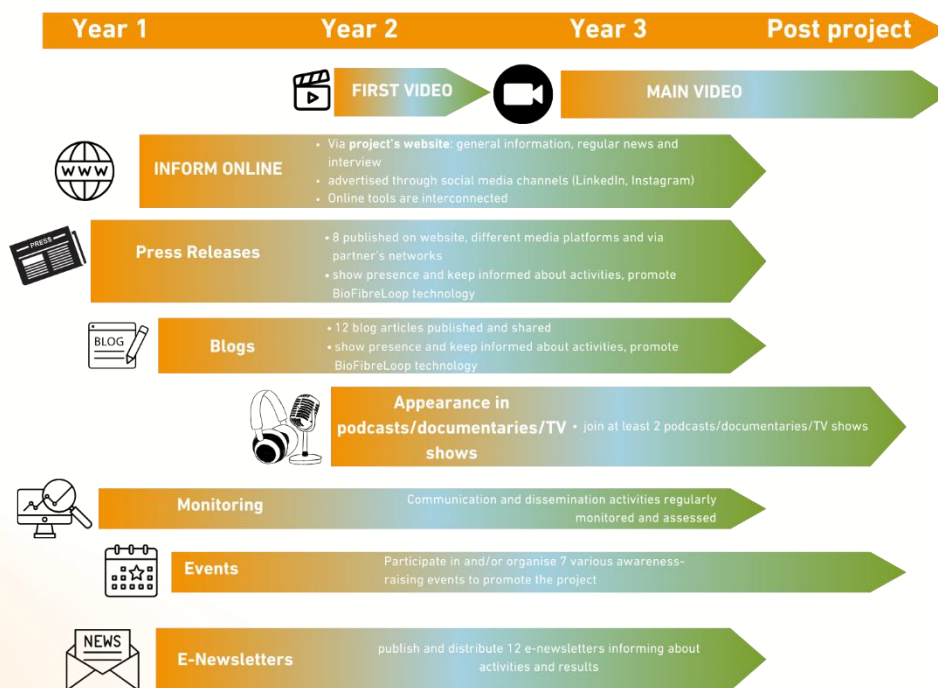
Year 1 Year 2 Year 3 Post project

FIRST VIDEO

MAIN VIDEO

WWW

INFORM ONLINE

• Via **project's website**: general information, regular news and interview
• advertised through social media channels (LinkedIn, Instagram)
• Online tools are interconnected

PRESS

Press Releases

• 8 published on website, different media platforms and via partner's networks
• show presence and keep informed about activities, promote BioFibreLoop technology

BLOG

Blogs

• 12 blog articles published and shared
• show presence and keep informed about activities, promote BioFibreLoop technology

Appearance in podcasts/documentaries/TV shows

• join at least 2 podcasts/documentaries/TV shows

Monitoring

Communication and dissemination activities regularly monitored and assessed

Events

Participate in and/or organise 7 various awareness-raising events to promote the project

NEWS

E-Newsletters

publish and distribute 12 e-newsletters informing about activities and results